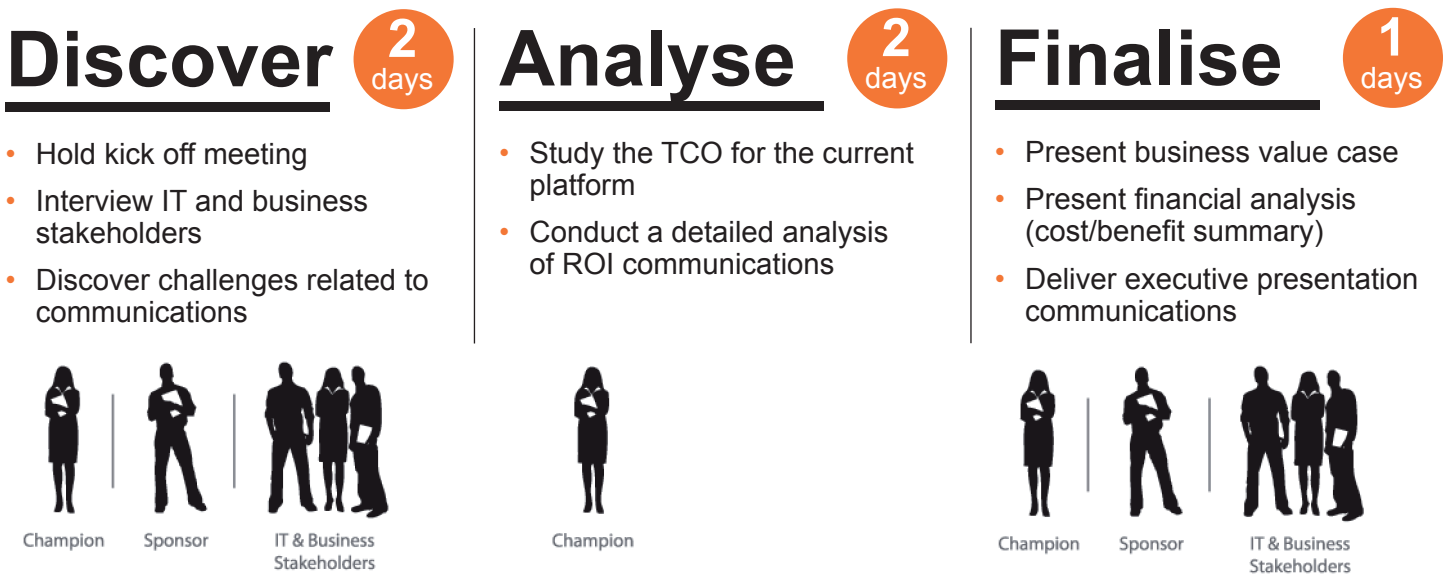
Discover 2 days

• Hold kick off meeting
• Interview IT and business stakeholders
• Discover challenges related to communications

Champion Sponsor IT & Business Stakeholders

Analyse 2 days

• Study the TCO for the current platform
• Conduct a detailed analysis of ROI communications

Champion

Finalise 1 days

• Present business value case
• Present financial analysis (cost/benefit summary)
• Deliver executive presentation communications

Champion Sponsor IT & Business Stakeholders